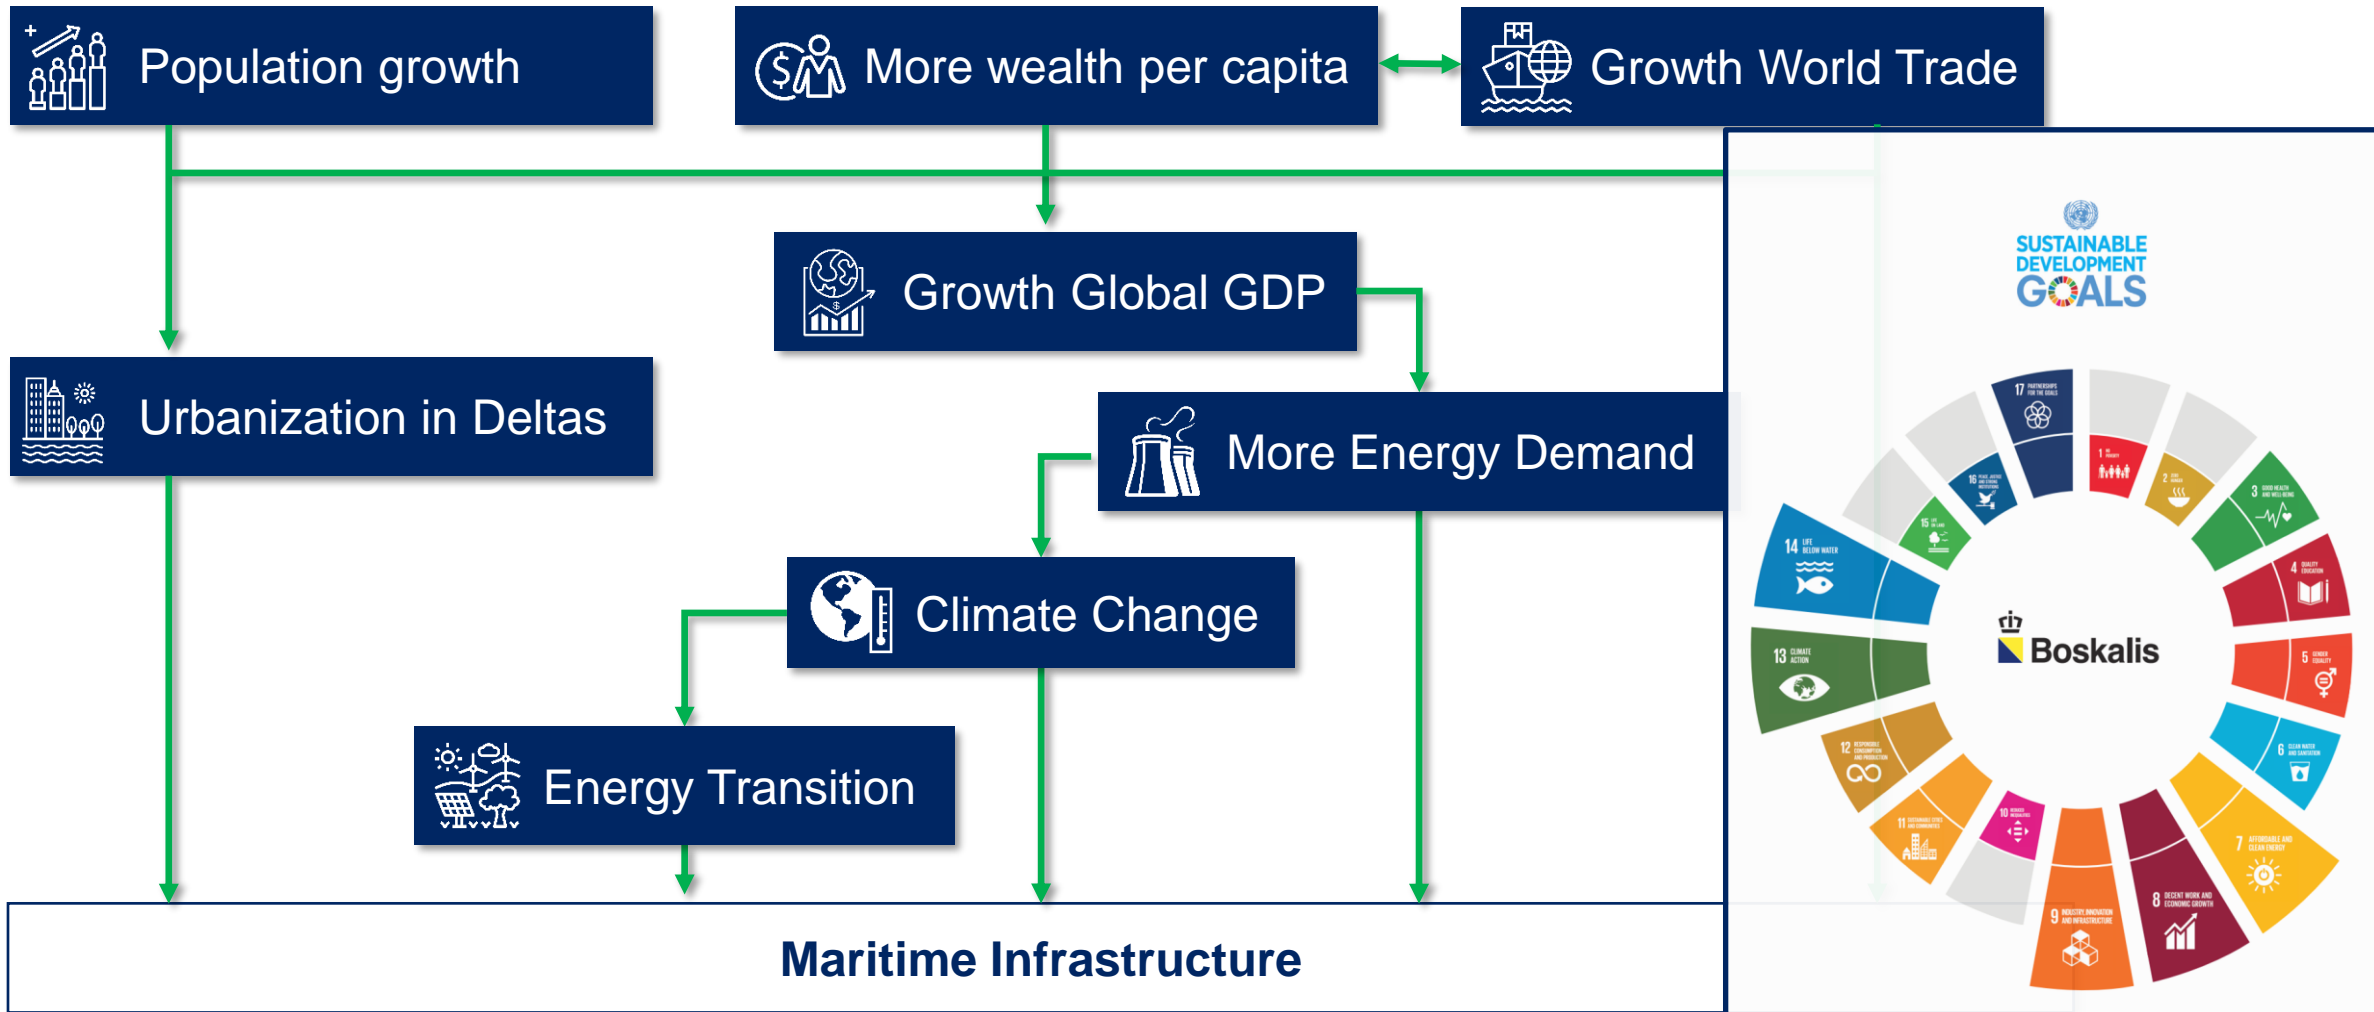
Population growth

More wealth per capita

Growth World Trade

Growth Global GDP

Urbanization in Deltas

More Energy Demand

Climate Change

Energy Transition

Maritime Infrastructure

SUSTAINABLE DEVELOPMENT GOALS

17 PARTNERSHIPS FOR THE GOALS

1 NO POVERTY

2 ZERO HUNGER

3 GOOD HEALTH AND WELL-BEING

4 QUALITY EDUCATION

5 GENDER EQUALITY

6 CLEAN WATER AND SANITATION

7 AFFORDABLE AND CLEAN ENERGY

8 DECENT WORK AND ECONOMIC GROWTH

9 INDUSTRY, INNOVATION AND INFRASTRUCTURE

10 REDUCED INEQUALITIES

11 SUSTAINABLE CITIES AND COMMUNITIES

12 RESPONSIBLE CONSUMPTION AND PRODUCTION

13 CLIMATE ACTION

14 LIFE BELOW WATER

15 LIFE ON LAND

16 PEACE, JUSTICE AND STRONG INSTITUTIONS

Boskalis